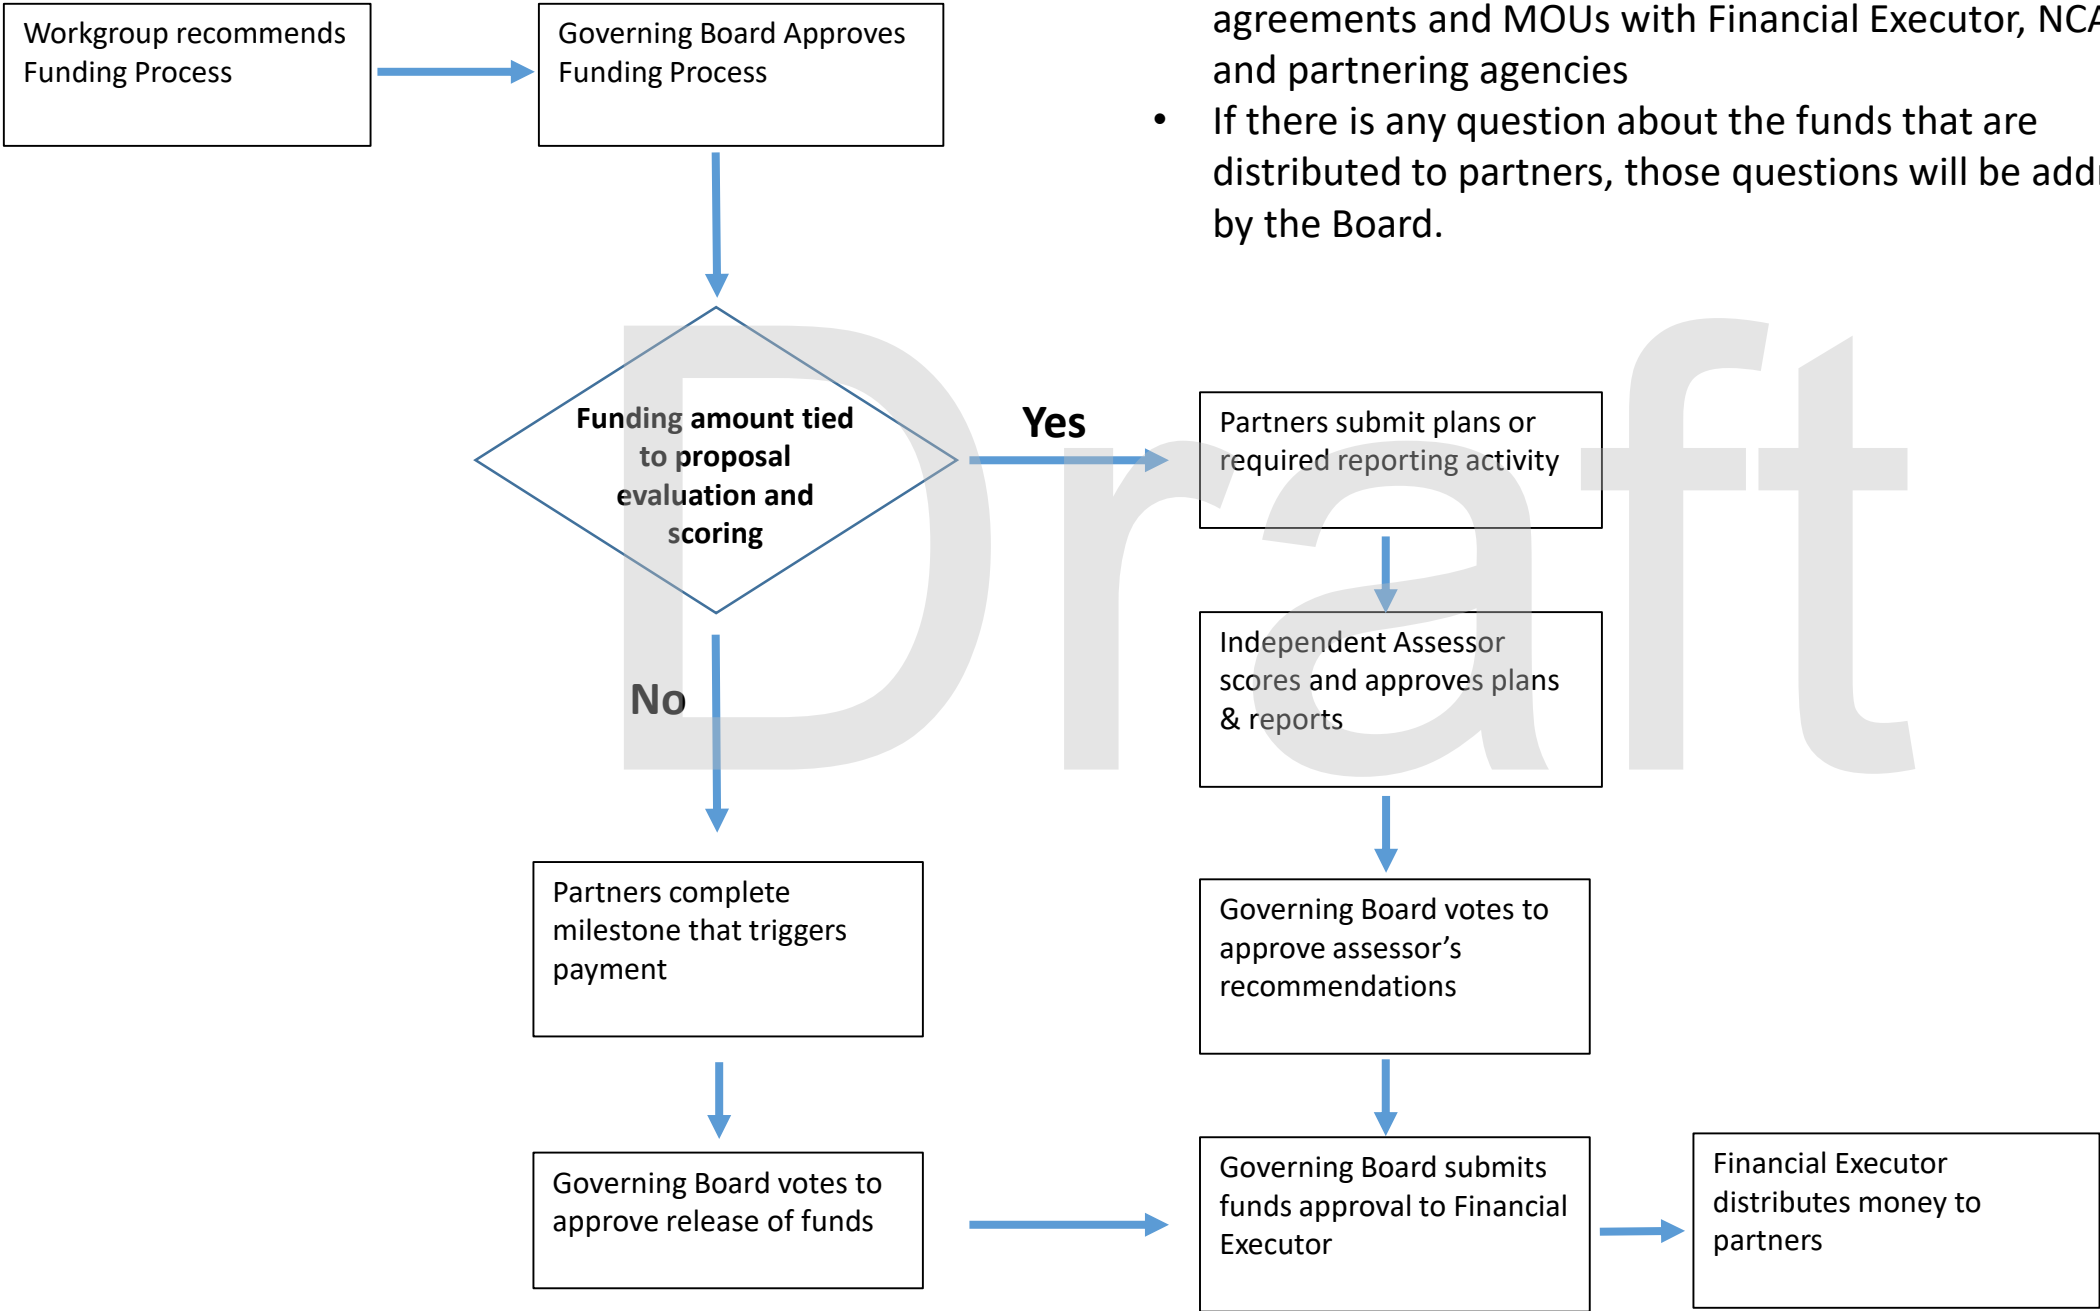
Workgroup recommends Funding Process

Governing Board Approves Funding Process

agreements and MOUs with Financial Executor, NCA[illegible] and partnering agencies

- If there is any question about the funds that are distributed to partners, those questions will be add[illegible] by the Board.

Funding amount tied to proposal evaluation and scoring

Yes

Partners submit plans or required reporting activity

Independent Assessor scores and approves plans & reports

No

Draft

Partners complete milestone that triggers payment

Governing Board votes to approve assessor's recommendations

Governing Board votes to approve release of funds

Governing Board submits funds approval to Financial Executor

Financial Executor distributes money to partners